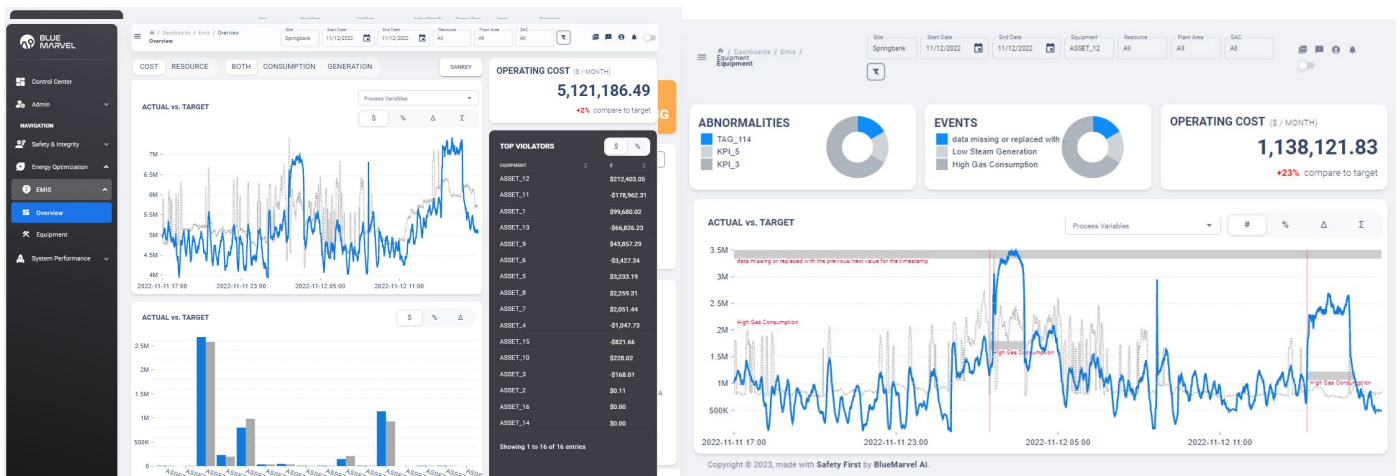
BLUE MARVEL

Control Center
Admin
NAVIGATION
Safety & Integrity
Energy Optimization
EMIS
Overview
Equipment
System Performance

/ Dashboards / Emis / Overview
Overview

Site
Springbank
Start Date
11/12/2022
End Date
11/12/2022
Resource
All
Plant Area
All
EAC
All

COST RESOURCE BOTH CONSUMPTION GENERATION SANKEY

ACTUAL vs. TARGET
Process Variables
$ % Δ Σ

7M
6M
5.5M
5M
4.5M
4M
2022-11-11 17:00 2022-11-11 23:00 2022-11-12 05:00 2022-11-12 11:00

ACTUAL vs. TARGET
$ % Δ
2.5M
2M
1.5M
1M
500K

OPERATING COST ($ / MONTH)
5,121,186.49
+2% compare to target

TOP VIOLATORS
$ %

| EQUIPMENT | $ |
|---|---|
| ASSET_12 | $212,403.05 |
| ASSET_11 | -$178,962.31 |
| ASSET_1 | $99,680.02 |
| ASSET_13 | -$66,826.23 |
| ASSET_9 | $43,857.29 |
| ASSET_6 | -$3,427.34 |
| ASSET_5 | $3,233.19 |
| ASSET_8 | $2,259.31 |
| ASSET_7 | $2,051.44 |
| ASSET_4 | -$1,047.73 |
| ASSET_15 | -$821.66 |
| ASSET_10 | $228.02 |
| ASSET_3 | -$168.01 |
| ASSET_2 | $0.11 |
| ASSET_16 | $0.00 |
| ASSET_14 | $0.00 |

Showing 1 to 16 of 16 entries

/ Dashboards / Emis /
Equipment
Equipment

Site
Springbank
Start Date
11/12/2022
End Date
11/12/2022
Equipment
ASSET_12
Resource
All
Plant Area
All
EAC
All

ABNORMALITIES
TAG_114
KPI_5
KPI_3

EVENTS
data missing or replaced with
Low Steam Generation
High Gas Consumption

OPERATING COST ($ / MONTH)
1,138,121.83
+23% compare to target

ACTUAL vs. TARGET
Process Variables
# % Δ Σ

3.5M
3M
2.5M
2M
1.5M
1M
500K
data missing or replaced with the previous/next value for the timestamp
High Gas Consumption
High Gas Consumption
High Gas Consumption
2022-11-11 17:00 2022-11-11 23:00 2022-11-12 05:00 2022-11-12 11:00

Copyright © 2023, made with Safety First by BlueMarvel AI.